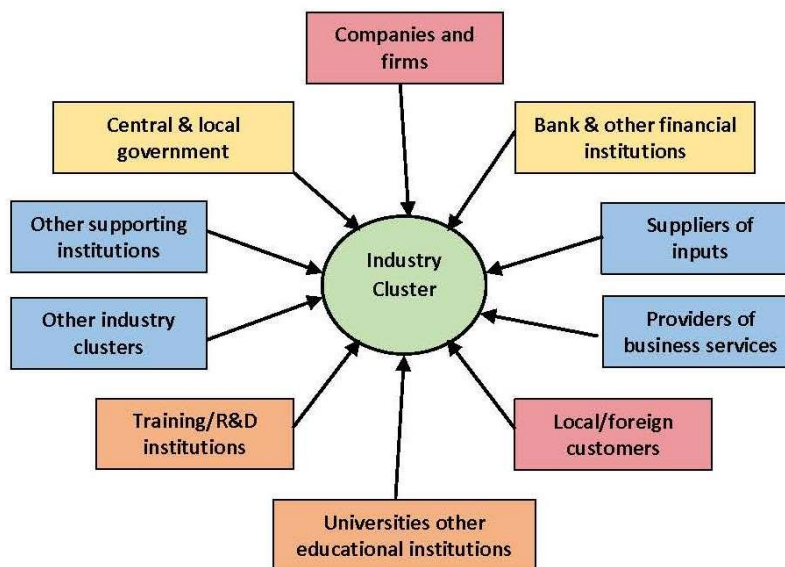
Companies and firms

Central & local government

Bank & other financial institutions

Other supporting institutions

Industry Cluster

Suppliers of inputs

Other industry clusters

Providers of business services

Training/R&D institutions

Local/foreign customers

Universities other educational institutions